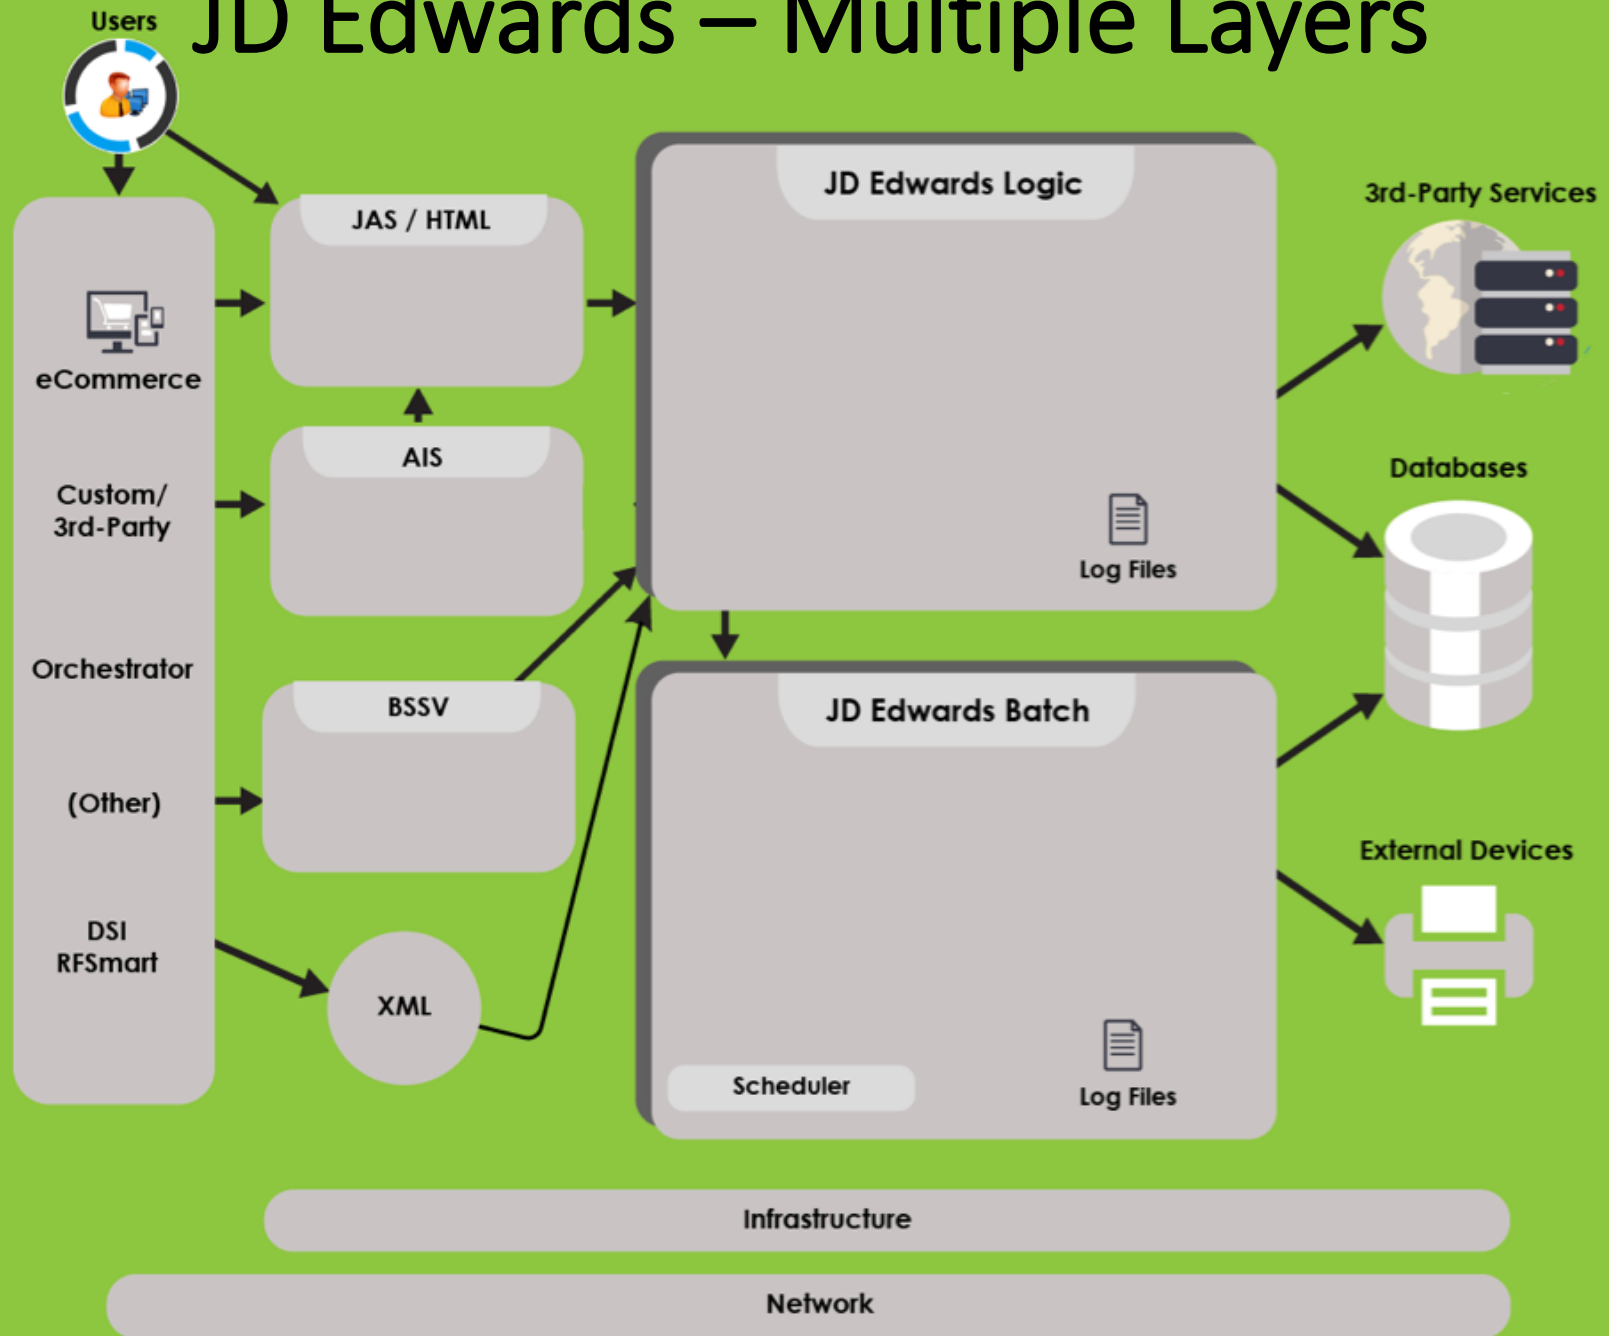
JD Edwards – Multiple Layers

Users

eCommerce

Custom/
3rd-Party

Orchestrator

(Other)

DSI
RFSmart

JAS / HTML

AIS

BSSV

XML

JD Edwards Logic

Log Files

JD Edwards Batch

Scheduler

Log Files

3rd-Party Services

Databases

External Devices

Infrastructure

Network